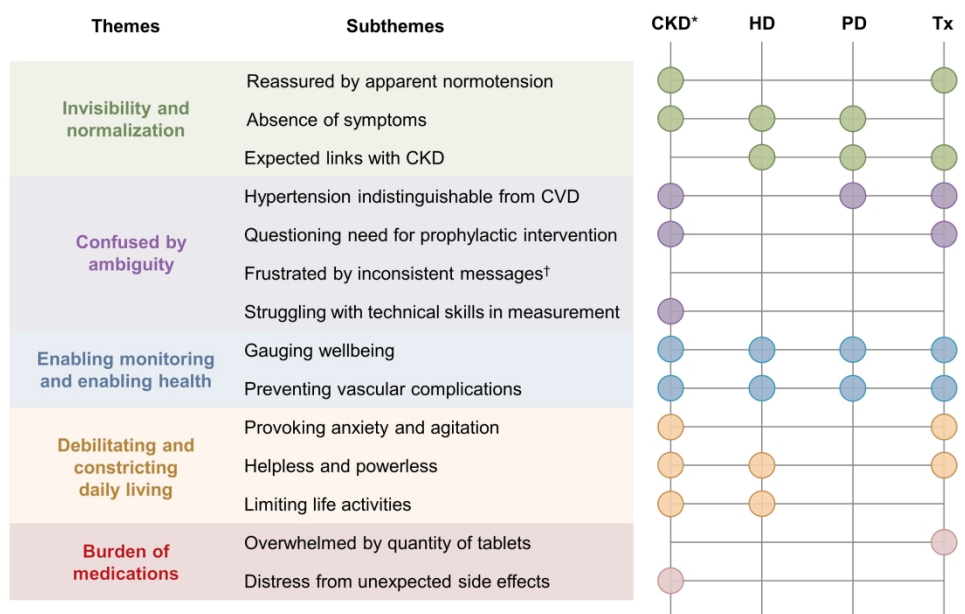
| Themes | Subthemes | CKD* | HD | PD | Tx |
|---|---|---|---|---|---|
| Invisibility and normalization | Reassured by apparent normotension | ● | | | ● |
| | Absence of symptoms | ● | ● | ● | |
| | Expected links with CKD | | ● | ● | ● |
| Confused by ambiguity | Hypertension indistinguishable from CVD | ● | | ● | ● |
| | Questioning need for prophylactic intervention | ● | | | ● |
| | Frustrated by inconsistent messages† | | | | |
| | Struggling with technical skills in measurement | ● | | | |
| Enabling monitoring and enabling health | Gauging wellbeing | ● | ● | ● | ● |
| | Preventing vascular complications | ● | ● | ● | ● |
| Debilitating and constricting daily living | Provoking anxiety and agitation | ● | | | ● |
| | Helpless and powerless | ● | ● | | ● |
| | Limiting life activities | ● | ● | | |
| Burden of medications | Overwhelmed by quantity of tablets | | | | ● |
| | Distress from unexpected side effects | ● | | | |